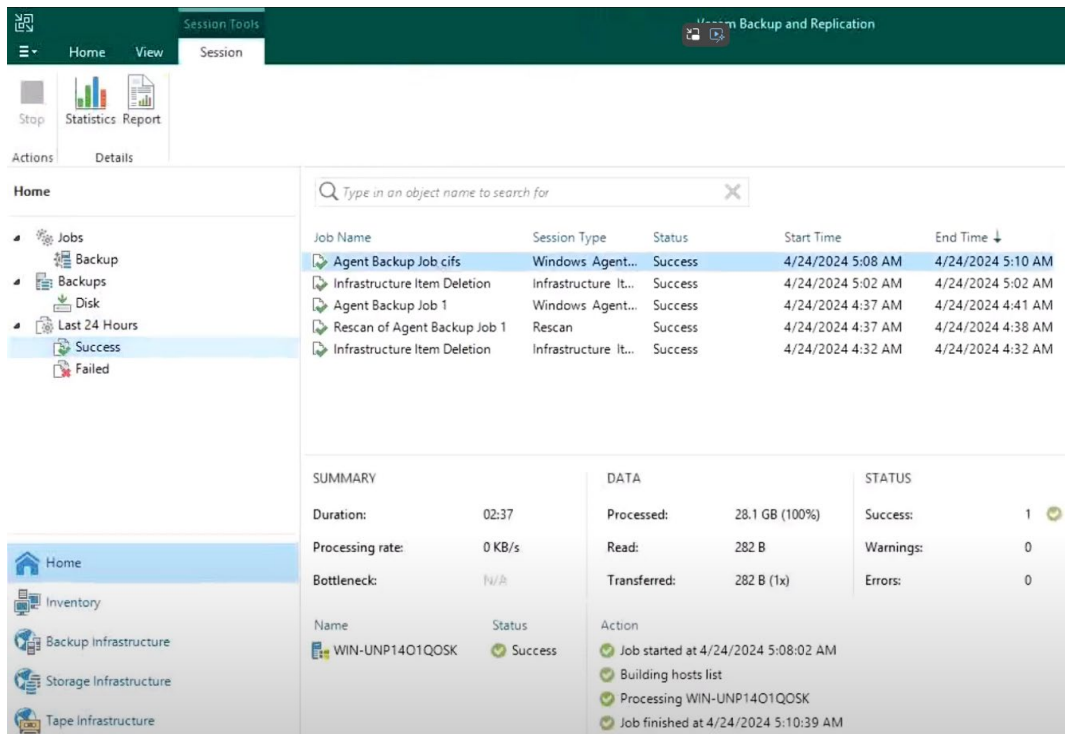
Session Tools

Home View Session

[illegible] Backup and Replication

Stop Statistics Report

Actions Details

Home

Jobs
Backup
Backups
Disk
Last 24 Hours
Success
Failed

Type in an object name to search for

| Job Name | Session Type | Status | Start Time | End Time |
|---|---|---|---|---|
| Agent Backup Job cifs | Windows Agent... | Success | 4/24/2024 5:08 AM | 4/24/2024 5:10 AM |
| Infrastructure Item Deletion | Infrastructure It... | Success | 4/24/2024 5:02 AM | 4/24/2024 5:02 AM |
| Agent Backup Job 1 | Windows Agent... | Success | 4/24/2024 4:37 AM | 4/24/2024 4:41 AM |
| Rescan of Agent Backup Job 1 | Rescan | Success | 4/24/2024 4:37 AM | 4/24/2024 4:38 AM |
| Infrastructure Item Deletion | Infrastructure It... | Success | 4/24/2024 4:32 AM | 4/24/2024 4:32 AM |

SUMMARY
Duration: 02:37
Processing rate: 0 KB/s
Bottleneck: N/A

DATA
Processed: 28.1 GB (100%)
Read: 282 B
Transferred: 282 B (1x)

STATUS
Success: 1
Warnings: 0
Errors: 0

Home
Inventory
Backup Infrastructure
Storage Infrastructure
Tape Infrastructure

| Name | Status |
|---|---|
| WIN-UNP14O1QOSK | Success |

Action
Job started at 4/24/2024 5:08:02 AM
Building hosts list
Processing WIN-UNP14O1QOSK
Job finished at 4/24/2024 5:10:39 AM